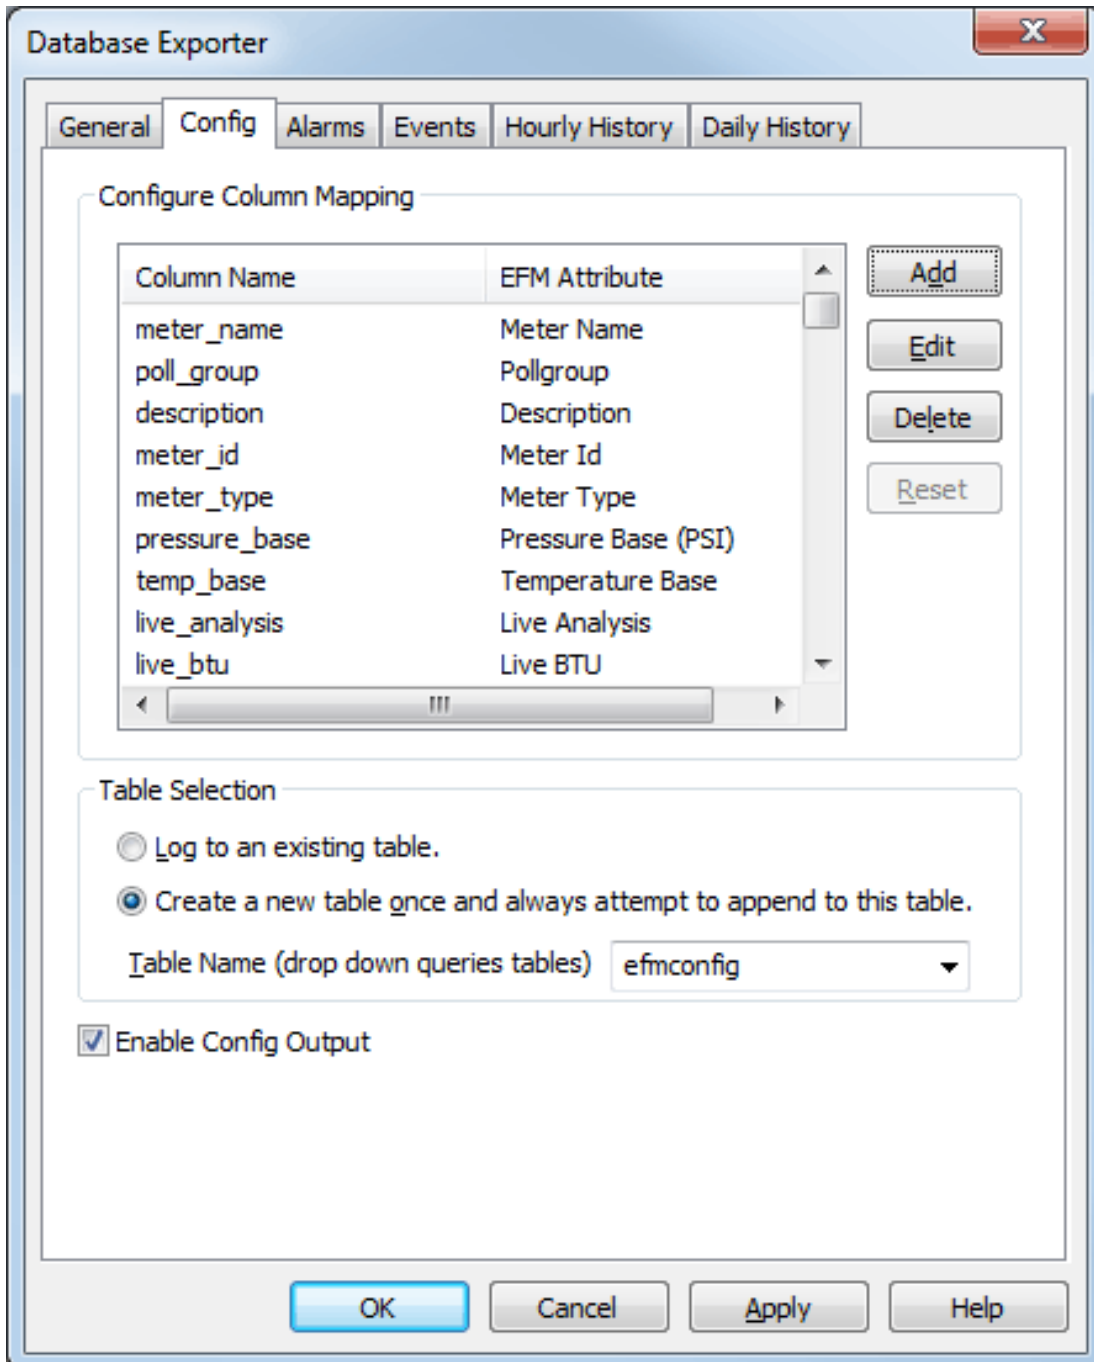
Database Exporter

General | Config | Alarms | Events | Hourly History | Daily History

Configure Column Mapping

| Column Name | EFM Attribute |
|---|---|
| meter_name | Meter Name |
| poll_group | Pollgroup |
| description | Description |
| meter_id | Meter Id |
| meter_type | Meter Type |
| pressure_base | Pressure Base (PSI) |
| temp_base | Temperature Base |
| live_analysis | Live Analysis |
| live_btu | Live BTU |

Add
Edit
Delete
Reset

Table Selection

Log to an existing table.

Create a new table once and always attempt to append to this table.

Table Name (drop down queries tables) efmconfig

Enable Config Output

OK Cancel Apply Help